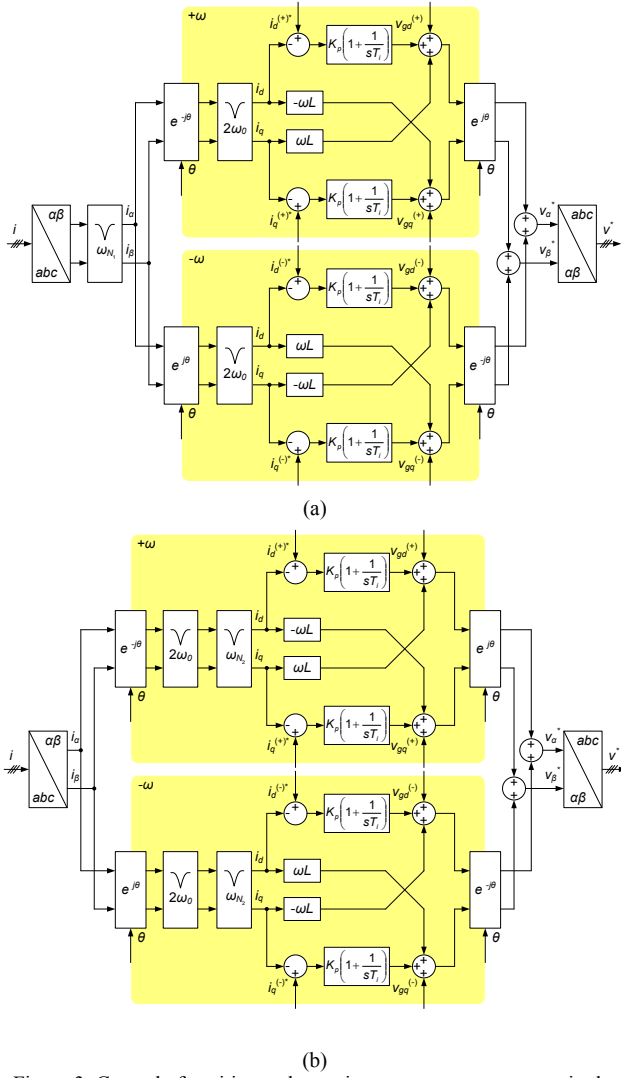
+ω

$i_d^{(+)*}$

$K_p\left(1+\frac{1}{sT_i}\right)$

$v_{gd}^{(+)}$

$e^{-j\theta}$

$2\omega_0$

$i_d$

$-\omega L$

$i_q$

$\omega L$

$e^{j\theta}$

$\theta$

$\theta$

$K_p\left(1+\frac{1}{sT_i}\right)$

$i_q^{(+)*}$

$v_{gq}^{(+)}$

$i$

αβ

abc

$\omega_{N_1}$

$i_\alpha$

$i_\beta$

$v_\alpha^*$

$v_\beta^*$

abc

αβ

$v^*$

-ω

$i_d^{(-)*}$

$K_p\left(1+\frac{1}{sT_i}\right)$

$v_{gd}^{(-)}$

$e^{j\theta}$

$2\omega_0$

$i_d$

$\omega L$

$i_q$

$-\omega L$

$e^{-j\theta}$

$\theta$

$\theta$

$K_p\left(1+\frac{1}{sT_i}\right)$

$i_q^{(-)*}$

$v_{gq}^{(-)}$

(a)

+ω

$i_d^{(+)*}$

$K_p\left(1+\frac{1}{sT_i}\right)$

$v_{gd}^{(+)}$

$e^{-j\theta}$

$2\omega_0$

$\omega_{N_2}$

$i_d$

$-\omega L$

$i_q$

$\omega L$

$e^{j\theta}$

$\theta$

$\theta$

$K_p\left(1+\frac{1}{sT_i}\right)$

$i_q^{(+)*}$

$v_{gq}^{(+)}$

$i$

αβ

abc

$i_\alpha$

$i_\beta$

$v_\alpha^*$

$v_\beta^*$

abc

αβ

$v^*$

-ω

$i_d^{(-)*}$

$K_p\left(1+\frac{1}{sT_i}\right)$

$v_{gd}^{(-)}$

$e^{j\theta}$

$2\omega_0$

$\omega_{N_2}$

$i_d$

$\omega L$

$i_q$

$-\omega L$

$e^{-j\theta}$

$\theta$

$\theta$

$K_p\left(1+\frac{1}{sT_i}\right)$

$i_q^{(-)*}$

$v_{gq}^{(-)}$

(b)